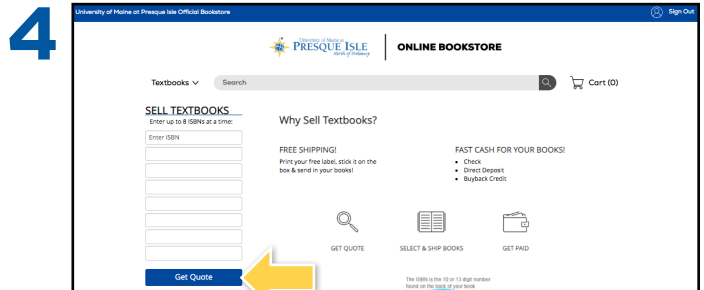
4

University of Maine at Presque Isle Official Bookstore

Sign Out

University of Maine at PRESQUE ISLE North of Ordinary

ONLINE BOOKSTORE

Textbooks

Search

Cart (0)

SELL TEXTBOOKS

Enter up to 8 ISBNs at a time:

Enter ISBN

Get Quote

Why Sell Textbooks?

FREE SHIPPING!

Print your free label, stick it on the box & send in your books!

FAST CASH FOR YOUR BOOKS!

• Check
• Direct Deposit
• Buyback Credit

GET QUOTE

SELECT & SHIP BOOKS

GET PAID

The ISBN is the 10 or 13 digit number found on the back of your book